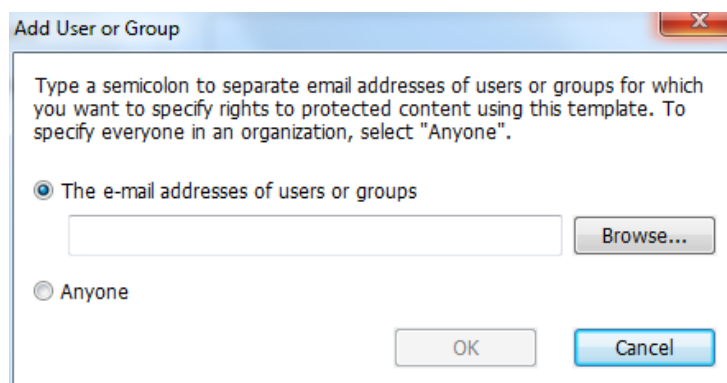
Add User or Group

Type a semicolon to separate email addresses of users or groups for which you want to specify rights to protected content using this template. To specify everyone in an organization, select "Anyone".

The e-mail addresses of users or groups

Browse...

Anyone

OK

Cancel